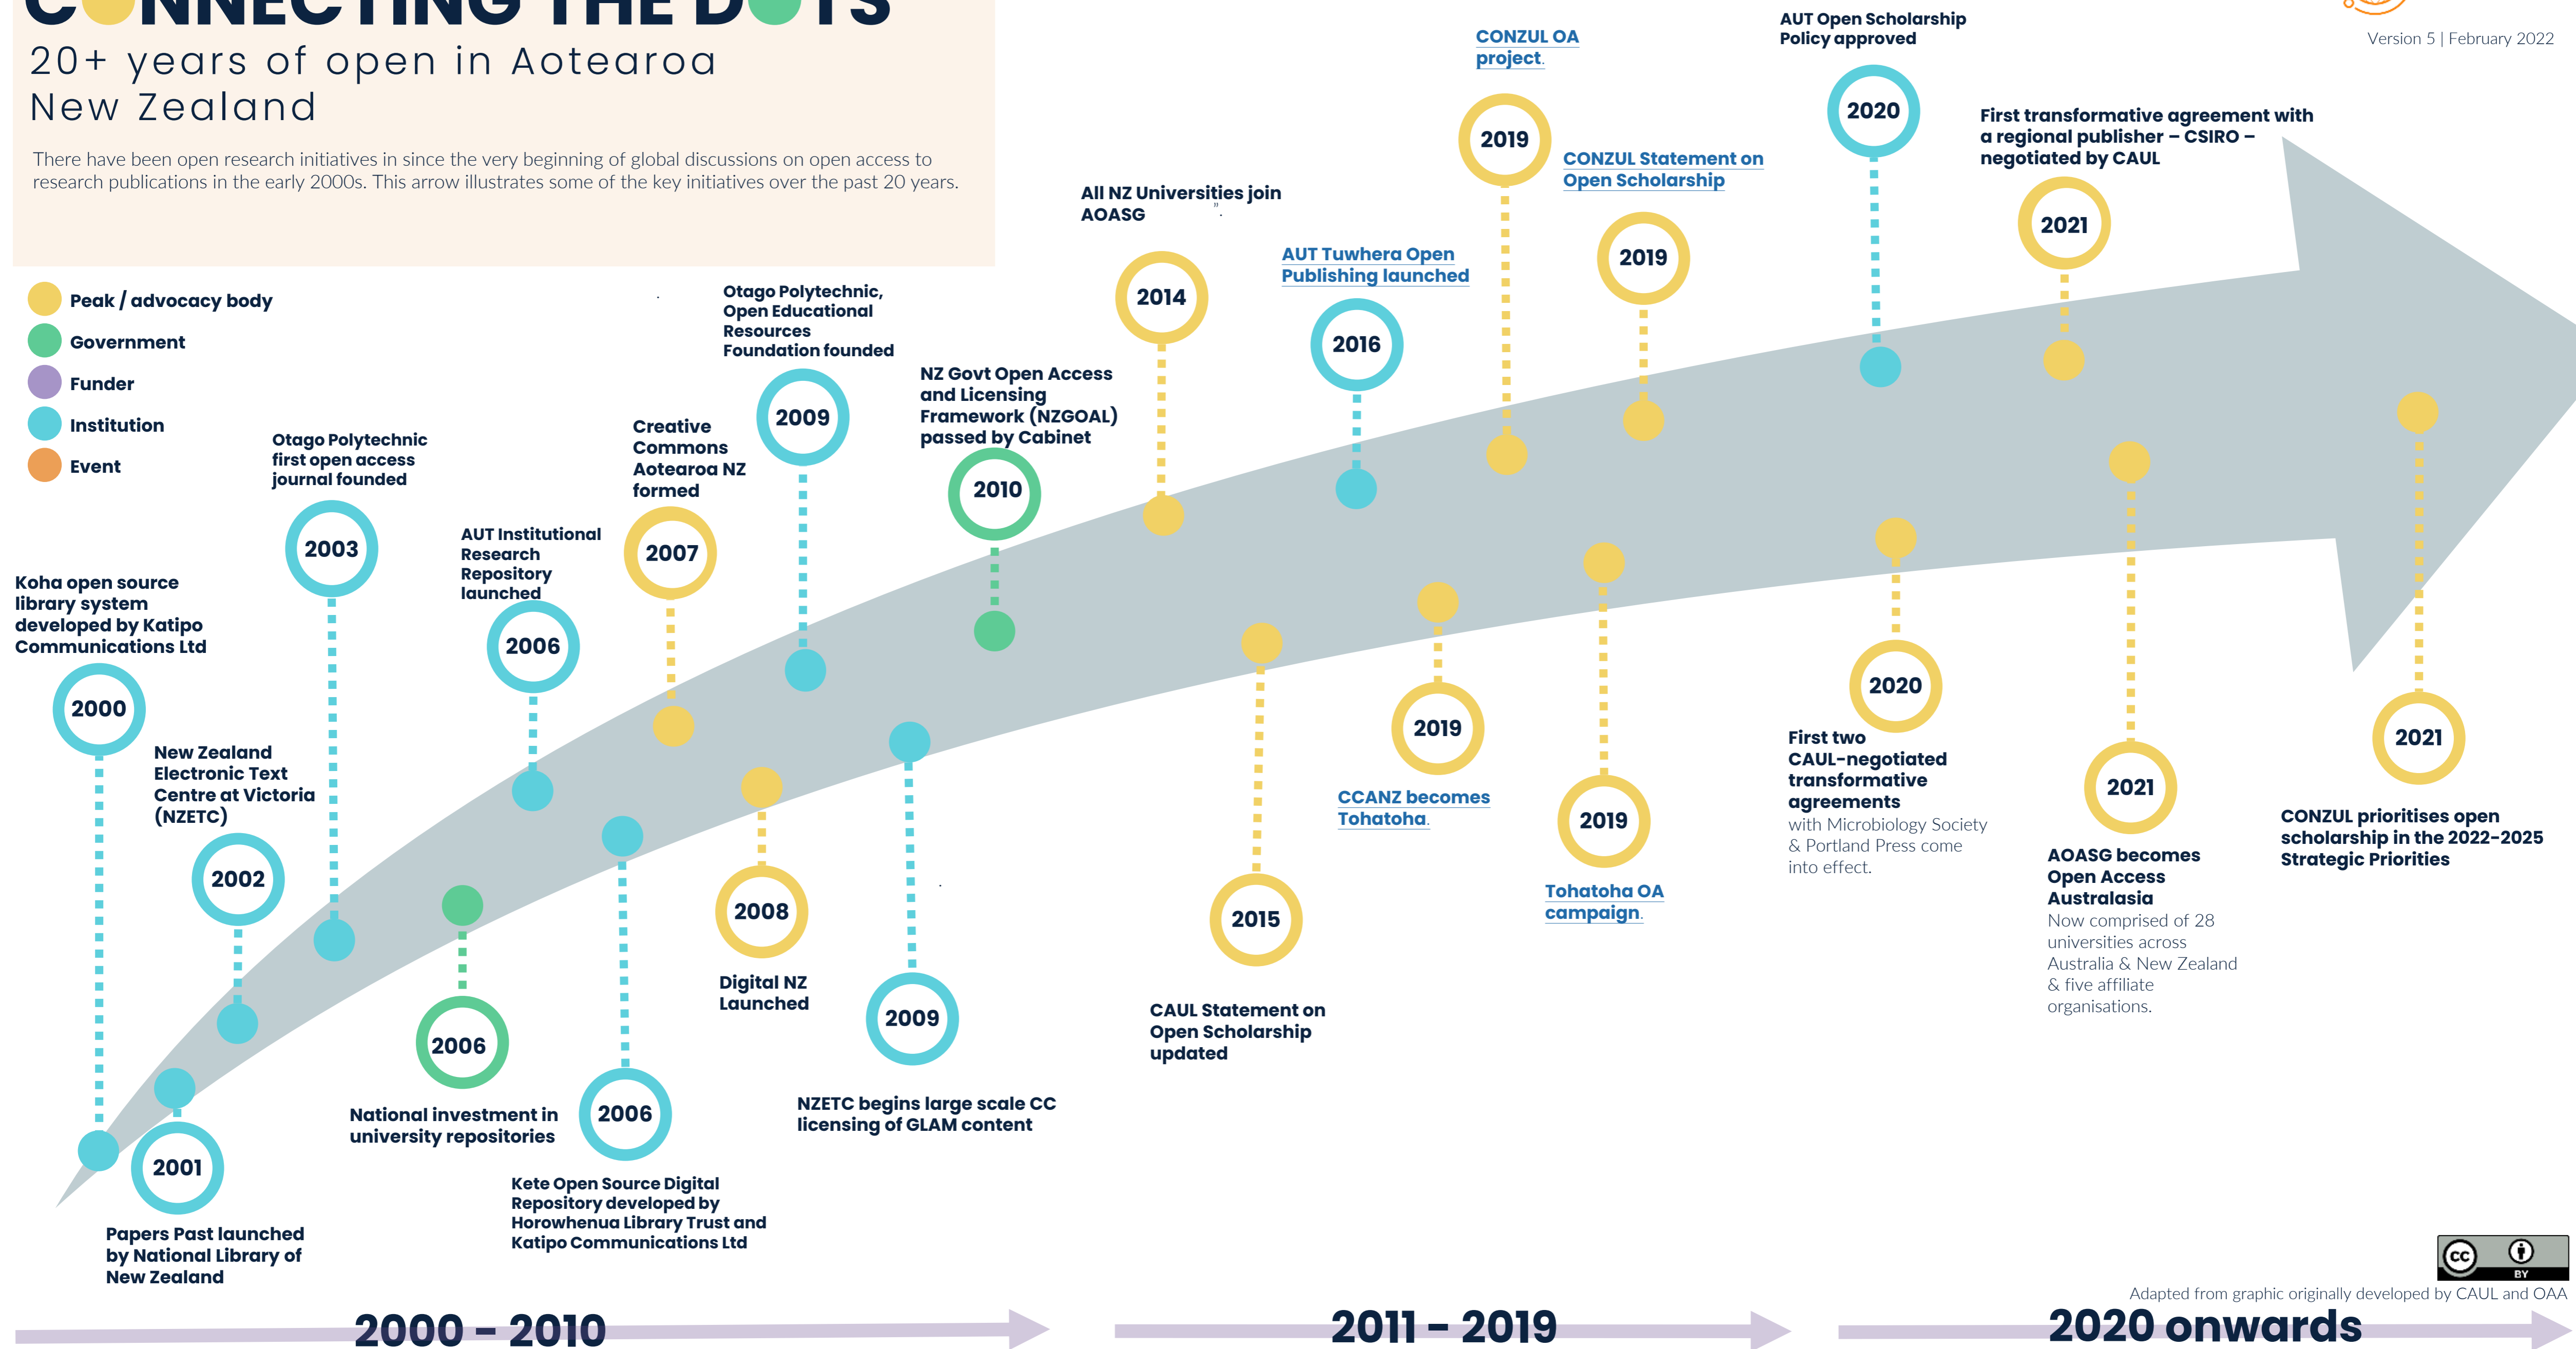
CONNECTING THE DOTS
20+ years of open in Aotearoa New Zealand

There have been open research initiatives in since the very beginning of global discussions on open access to research publications in the early 2000s. This arrow illustrates some of the key initiatives over the past 20 years.

Version 5 | February 2022

Peak / advocacy body
Government
Funder
Institution
Event

2000
Koha open source library system developed by Katipo Communications Ltd

2001
Papers Past launched by National Library of New Zealand

2002
New Zealand Electronic Text Centre at Victoria (NZETC)

2003
Otago Polytechnic first open access journal founded

2006
National investment in university repositories

2006
AUT Institutional Research Repository launched

2006
Kete Open Source Digital Repository developed by Horowhenua Library Trust and Katipo Communications Ltd

2007
Creative Commons Aotearoa NZ formed

2008
Digital NZ Launched

2009
Otago Polytechnic, Open Educational Resources Foundation founded

2009
NZETC begins large scale CC licensing of GLAM content

2010
NZ Govt Open Access and Licensing Framework (NZGOAL) passed by Cabinet

2014
All NZ Universities join AOASG

2015
CAUL Statement on Open Scholarship updated

2016
AUT Tuwhera Open Publishing launched

2019
CONZUL OA project.

2019
CONZUL Statement on Open Scholarship

2019
CCANZ becomes Tohatoha.

2019
Tohatoha OA campaign.

2020
AUT Open Scholarship Policy approved

2020
First two CAUL-negotiated transformative agreements with Microbiology Society & Portland Press come into effect.

2021
First transformative agreement with a regional publisher – CSIRO – negotiated by CAUL

2021
AOASG becomes Open Access Australasia Now comprised of 28 universities across Australia & New Zealand & five affiliate organisations.

2021
CONZUL prioritises open scholarship in the 2022-2025 Strategic Priorities

cc BY
Adapted from graphic originally developed by CAUL and OAA

2000 – 2010
2011 – 2019
2020 onwards